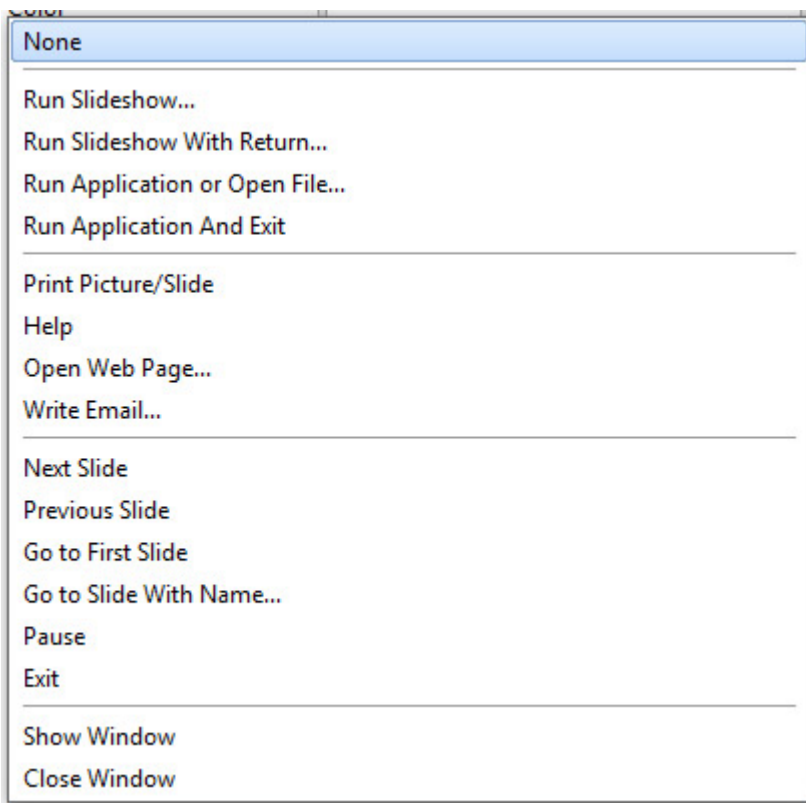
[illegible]

None

Run Slideshow...
Run Slideshow With Return...
Run Application or Open File...
Run Application And Exit

Print Picture/Slide
Help
Open Web Page...
Write Email...

Next Slide
Previous Slide
Go to First Slide
Go to Slide With Name...
Pause
Exit

Show Window
Close Window